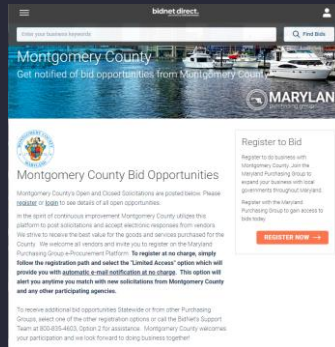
bidnet direct.

Enter your business keywords

Find Bids

Montgomery County

Get notified of bid opportunities from Montgomery County

MARYLAN

purchasing group

Montgomery County Bid Opportunities

Montgomery County's Open and Closed Solicitations are posted below. Please register or login to see details of all open opportunities.

In the spirit of continuous improvement Montgomery County utilizes this platform to post solicitations and accept electronic responses from vendors. We strive to receive the best value for the goods and services purchased for the County. We welcome all vendors and invite you to register on the Maryland Purchasing Group e-Procurement Platform. To register at no charge, simply follow the registration path and select the "Limited Access" option which will provide you with automatic e-mail notification at no charge. This option will alert you anytime you match with new solicitations from Montgomery County and any other participating agencies.

To receive additional bid opportunities Statewide or from other Purchasing Groups, select one of the other registration options or call the BidNet's Support Team at 800-835-4603, Option 2 for assistance. Montgomery County welcomes your participation and we look forward to doing business together!

Register to Bid

Register to do business with Montgomery County. Join the Maryland Purchasing Group to expand your business with local governments throughout Maryland.

Register with the Maryland Purchasing Group to gain access to bids today.

REGISTER NOW →